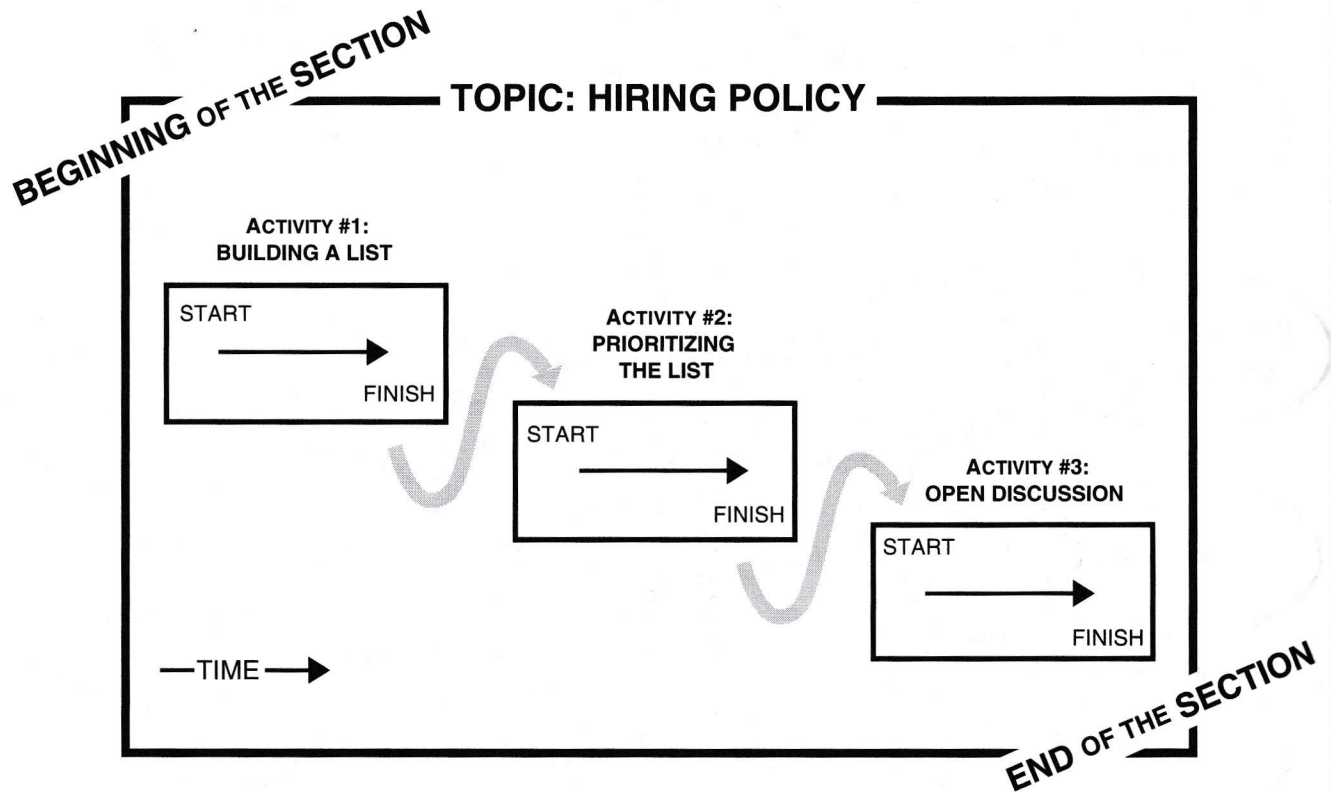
BEGINNING OF THE SECTION

TOPIC: HIRING POLICY

ACTIVITY #1:
BUILDING A LIST

START

FINISH

ACTIVITY #2:
PRIORITIZING
THE LIST

START

FINISH

ACTIVITY #3:
OPEN DISCUSSION

START

FINISH

—TIME—

END OF THE SECTION